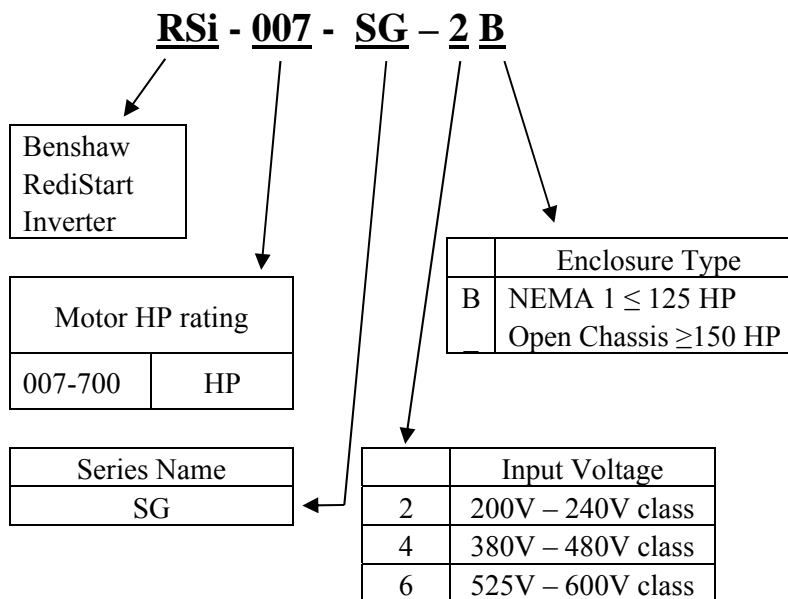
RSi - 007 - SG – 2 B

Benshaw RediStart Inverter

| Motor HP rating | |
|---|---|
| 007-700 | HP |

| Series Name |
|---|
| SG |

| | Enclosure Type |
|---|---|
| B | NEMA 1 $\leq$ 125 HP |
| _ | Open Chassis $\geq$150 HP |

| | Input Voltage |
|---|---|
| 2 | 200V – 240V class |
| 4 | 380V – 480V class |
| 6 | 525V – 600V class |